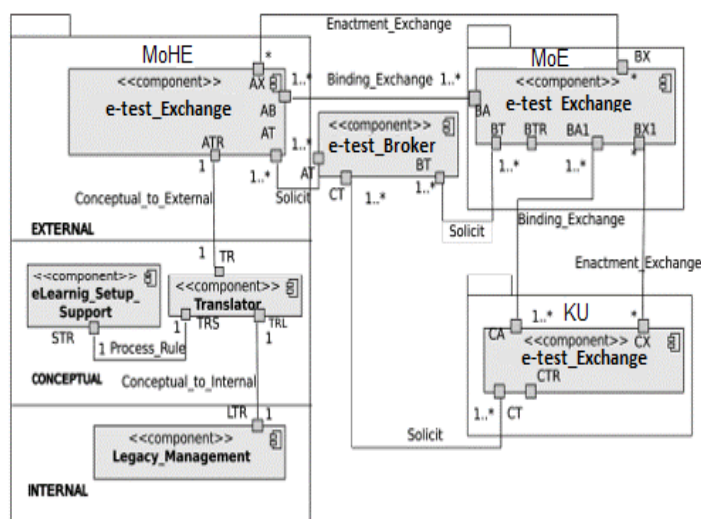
Enactment_Exchange

MoHE
<<component>>
e-test_Exchange
AX
AB
AT
ATR
*
1..*
Binding_Exchange 1..*

MoE
<<component>>
e-test Exchange
BX
*
BA
BT
BTR
BA1
BX1

<<component>>
e-test_Broker
AT
BT
CT
1..*
1..*
1..*
1..*
1
Solicit
Solicit
Conceptual_to_External
EXTERNAL
Binding_Exchange
1..*
1..*
Enactment_Exchange

1 TR
<<component>>
eLearnig_Setup_Support
STR
<<component>>
Translator
1 TRS
TRL
1
1 Process_Rule
CONCEPTUAL
Conceptual_to_Internal

KU
<<component>>
e-test_Exchange
CA
1..*
*
CX
CTR
1..*
CT
Solicit

LTR 1
<<component>>
Legacy_Management
INTERNAL